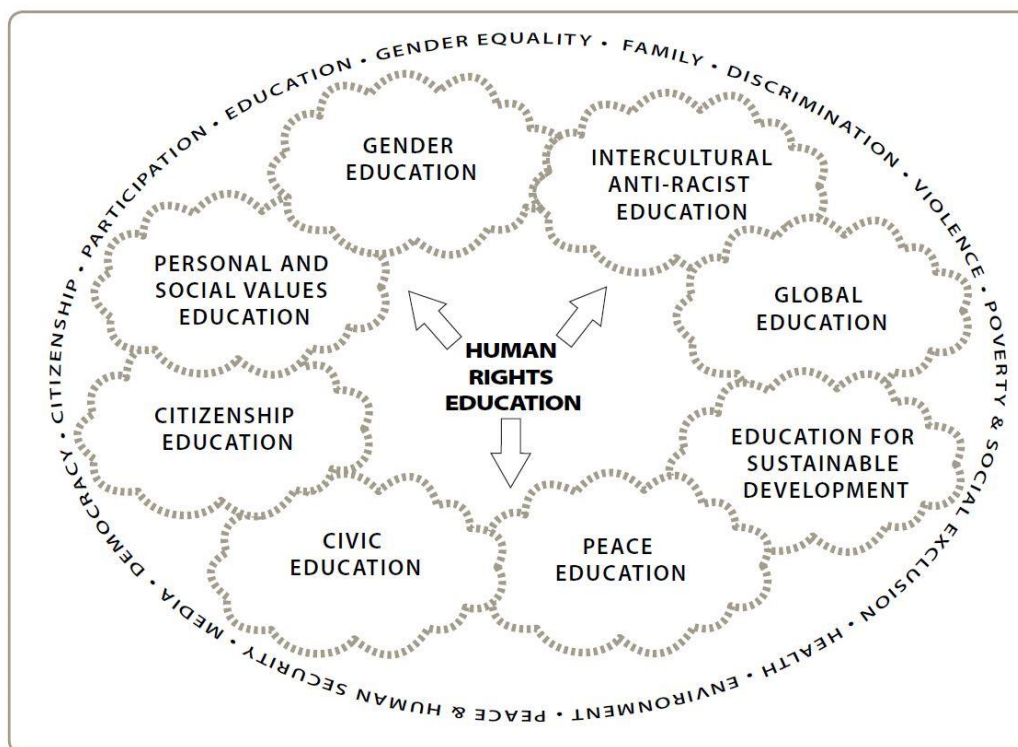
EDUCATION • GENDER EQUALITY • FAMILY • DISCRIMINATION • VIOLENCE • POVERTY & SOCIAL EXCLUSION • HEALTH • ENVIRONMENT • PEACE & HUMAN SECURITY • MEDIA • DEMOCRACY • CITIZENSHIP • PARTICIPATION •

GENDER EDUCATION

INTERCULTURAL ANTI-RACIST EDUCATION

PERSONAL AND SOCIAL VALUES EDUCATION

GLOBAL EDUCATION

HUMAN RIGHTS EDUCATION

CITIZENSHIP EDUCATION

EDUCATION FOR SUSTAINABLE DEVELOPMENT

CIVIC EDUCATION

PEACE EDUCATION